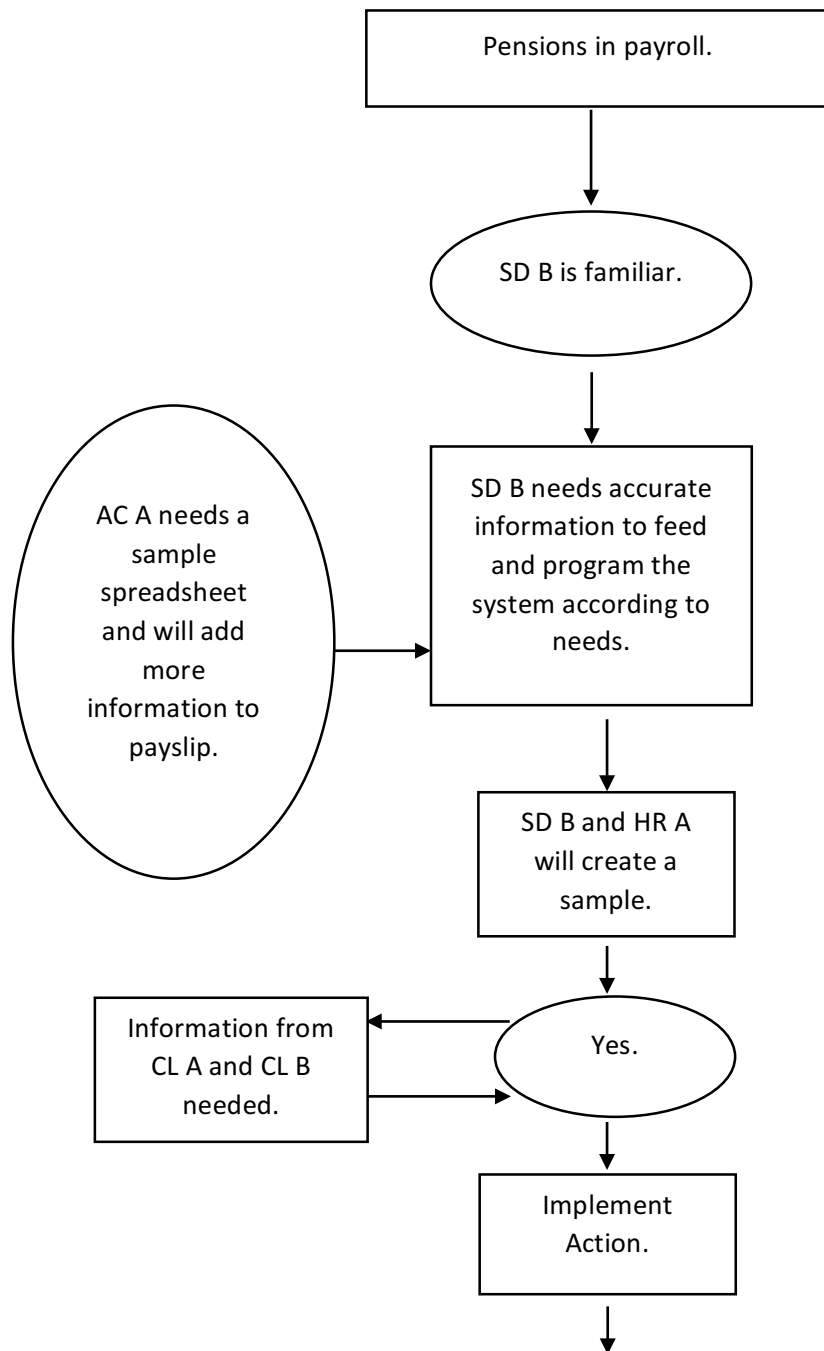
Pensions in payroll.

SD B is familiar.

AC A needs a sample spreadsheet and will add more information to payslip.

SD B needs accurate information to feed and program the system according to needs.

SD B and HR A will create a sample.

Information from CL A and CL B needed.

Yes.

Implement Action.